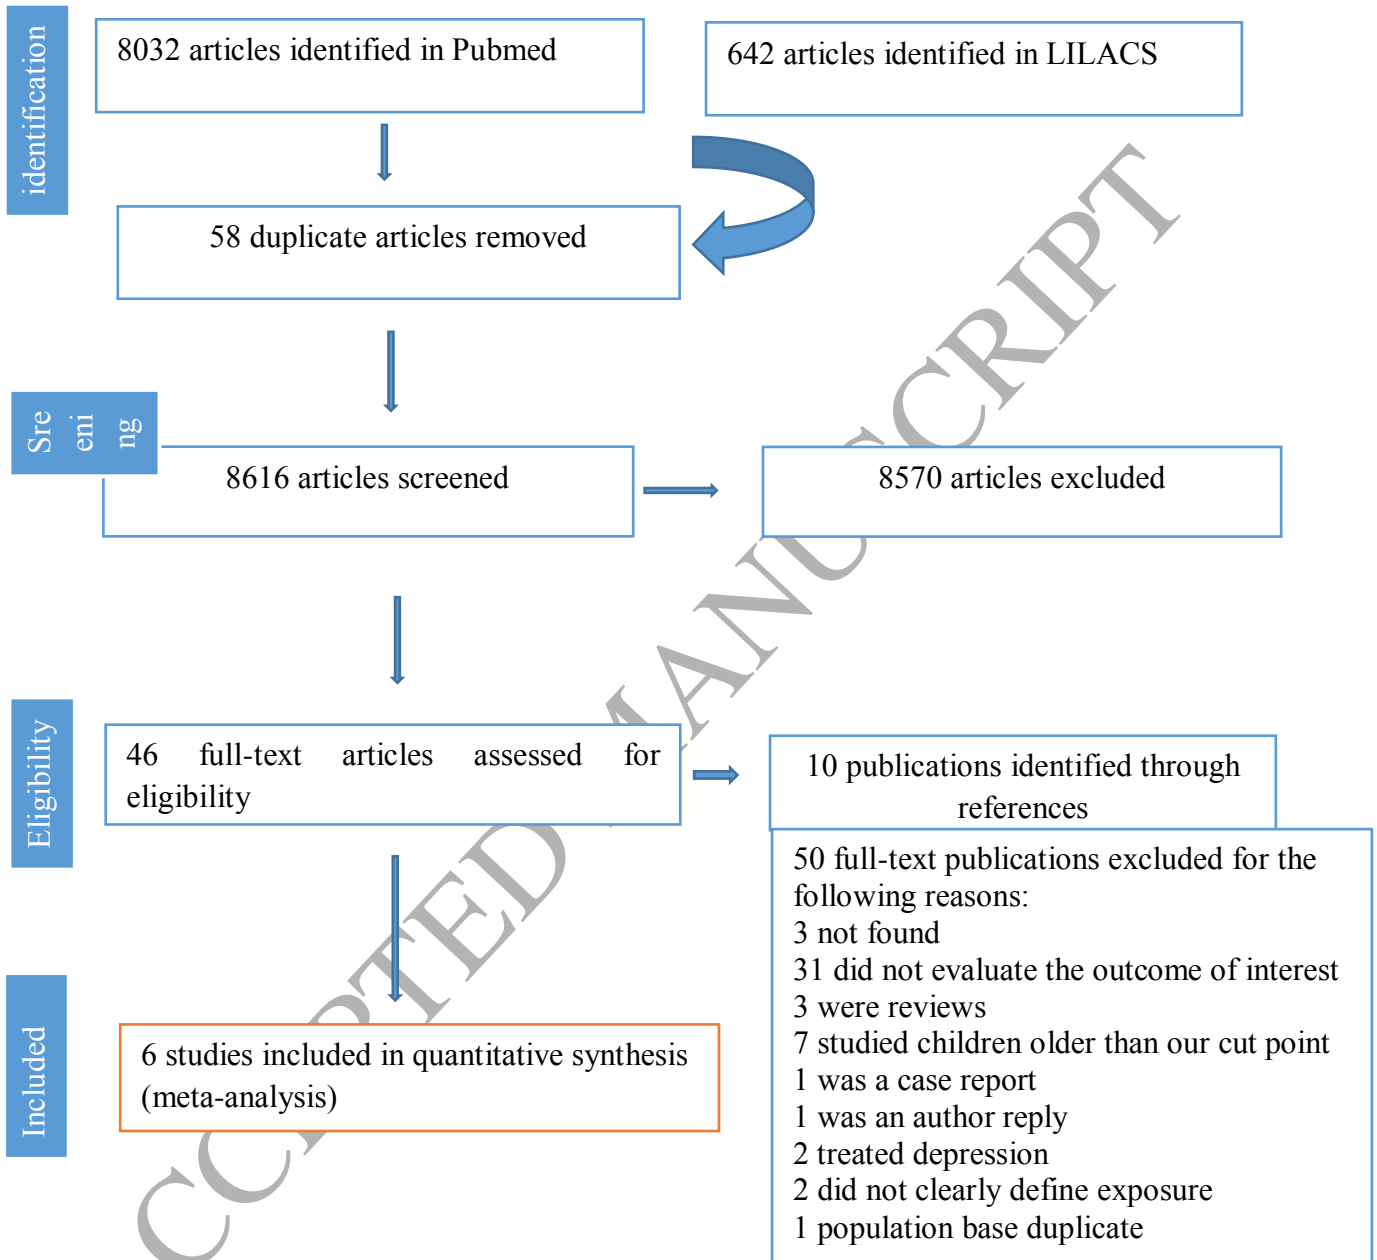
identification

8032 articles identified in Pubmed

642 articles identified in LILACS

58 duplicate articles removed

Sre eni ng

8616 articles screened

8570 articles excluded

Eligibility

46 full-text articles assessed for eligibility

10 publications identified through references

50 full-text publications excluded for the following reasons:
3 not found
31 did not evaluate the outcome of interest
3 were reviews
7 studied children older than our cut point
1 was a case report
1 was an author reply
2 treated depression
2 did not clearly define exposure
1 population base duplicate

Included

6 studies included in quantitative synthesis (meta-analysis)

ACCEPTED MANUSCRIPT